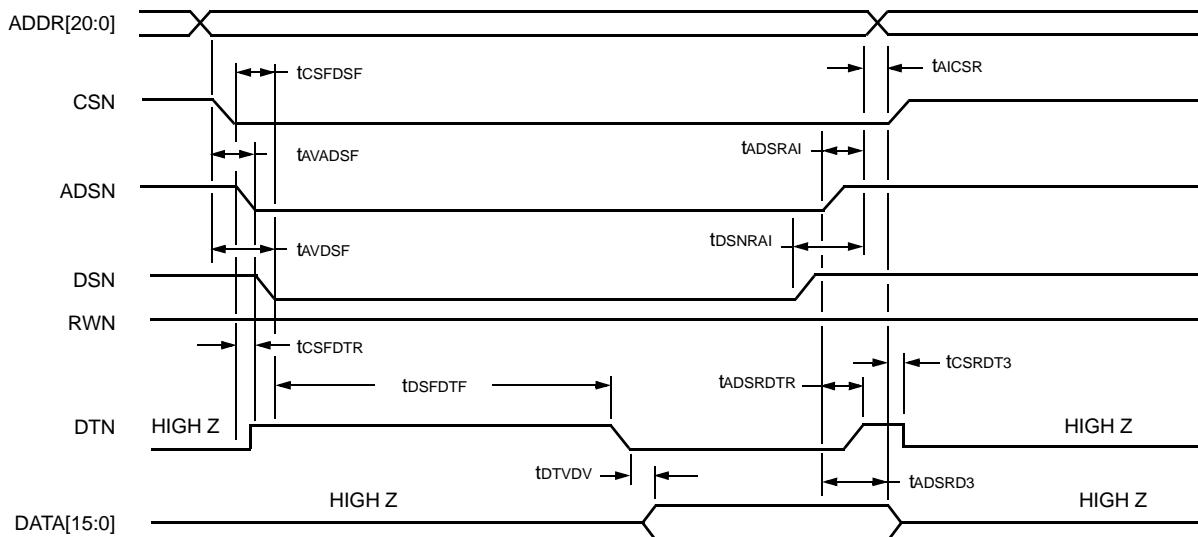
ADDR[20:0]

$t_{CSFDSF}$

$t_{AICSR}$

CSN

$t_{AVADSF}$

$t_{ADSRAI}$

ADSN

$t_{AVDSF}$

$t_{DSNRAI}$

DSN

RWN

$t_{CSFDTR}$

$t_{CSRDT3}$

$t_{DSFDTF}$

$t_{ADSRDTR}$

DTN

HIGH Z

HIGH Z

$t_{DTVDV}$

$t_{ADSRD3}$

HIGH Z

HIGH Z

DATA[15:0]